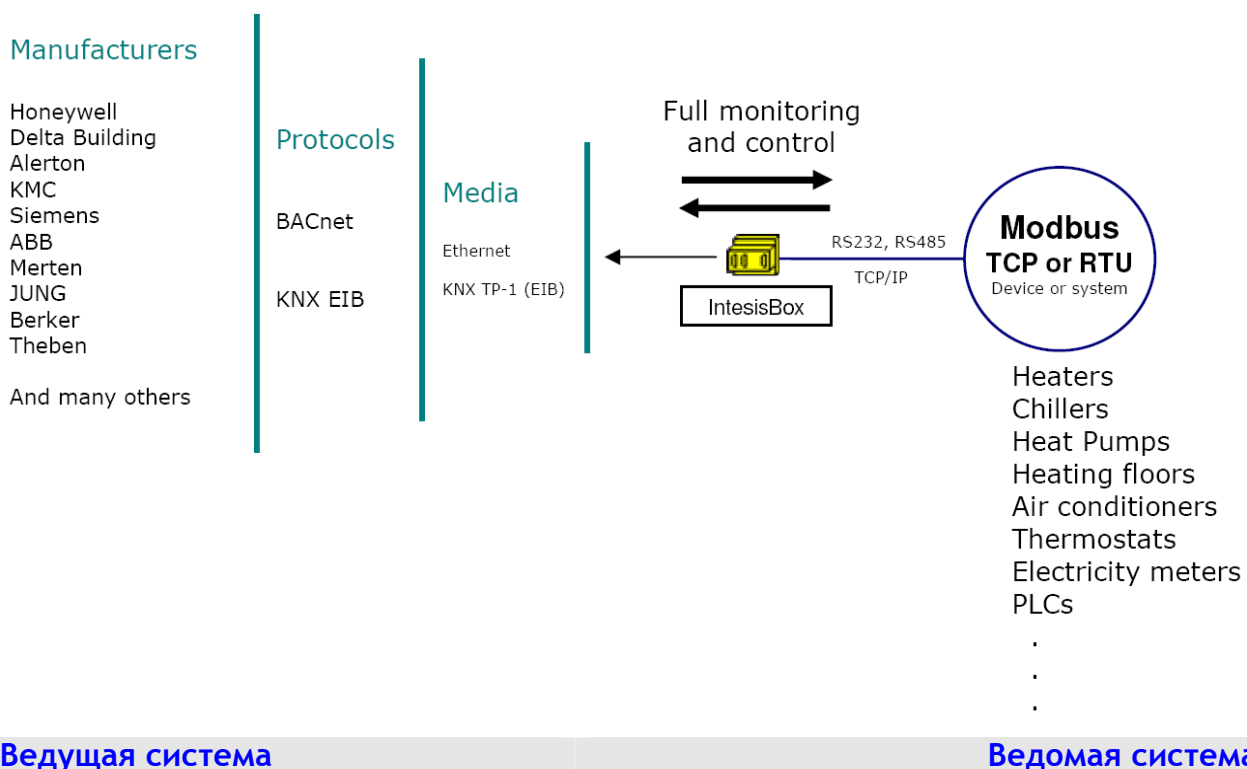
Manufacturers

Honeywell
Delta Building
Alerton
KMC
Siemens
ABB
Merten
JUNG
Berker
Theben

And many others

Protocols

BACnet

KNX EIB

Media

Ethernet

KNX TP-1 (EIB)

Full monitoring and control

RS232, RS485

TCP/IP

IntesisBox

Modbus
TCP or RTU
Device or system

Heaters
Chillers
Heat Pumps
Heating floors
Air conditioners
Thermostats
Electricity meters
PLCs
.
.
.

Ведущая система

Ведомая система